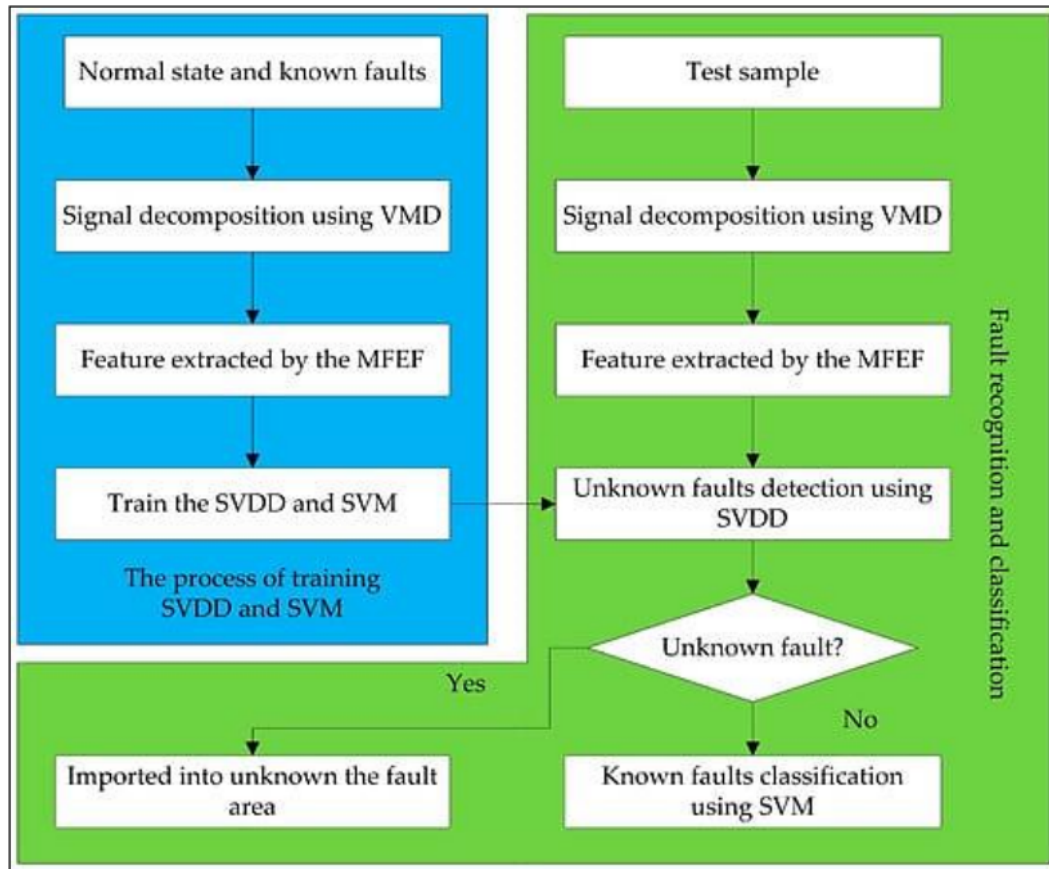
Normal state and known faults

Signal decomposition using VMD

Feature extracted by the MFEF

Train the SVDD and SVM

The process of training SVDD and SVM

Test sample

Signal decomposition using VMD

Feature extracted by the MFEF

Unknown faults detection using SVDD

Unknown fault?

Yes

No

Imported into unknown the fault area

Known faults classification using SVM

Fault recognition and classification